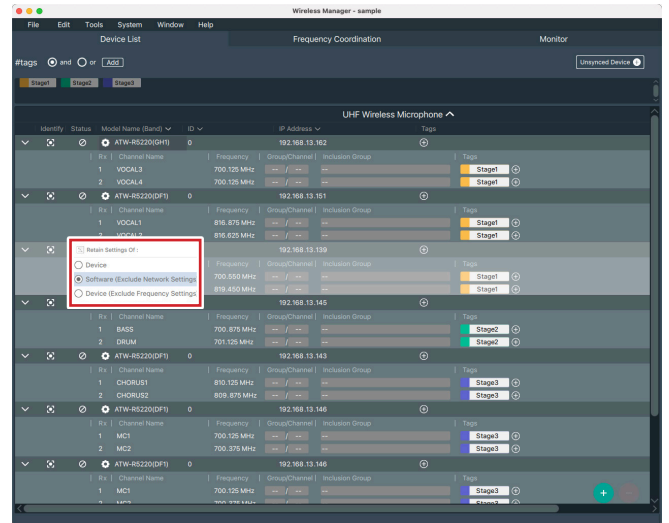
Wireless Manager - sample

File Edit Tools System Window Help

Device List | Frequency Coordination | Monitor

#tags and or Add

Unsynced Device 5

Stage1 Stage2 Stage3

UHF Wireless Microphone

Identify Status Model Name (Band) ID IP Address Tags

ATW-R5220(GH1) 0 192.168.13.162

| Rx | Channel Name | Frequency | Group/Channel | Inclusion Group | Tags |
|---|---|---|---|---|---|
| 1 | VOCAL3 | 700.125 MHz | -- / -- | -- | Stage1 |
| 2 | VOCAL4 | 700.125 MHz | -- / -- | -- | Stage1 |

ATW-R5220(DF1) 0 192.168.13.151

| Rx | Channel Name | Frequency | Group/Channel | Inclusion Group | Tags |
|---|---|---|---|---|---|
| 1 | VOCAL1 | 816.875 MHz | -- / -- | -- | Stage1 |
| 2 | VOCAL2 | 816.625 MHz | -- / -- | -- | Stage1 |

192.168.13.139

Retain Settings Of :
Device
Software (Exclude Network Settings)
Device (Exclude Frequency Settings)

| Rx | Channel Name | Frequency | Group/Channel | Inclusion Group | Tags |
|---|---|---|---|---|---|
| | | 700.550 MHz | -- / -- | -- | Stage1 |
| | | 819.450 MHz | -- / -- | -- | Stage1 |

192.168.13.145

| Rx | Channel Name | Frequency | Group/Channel | Inclusion Group | Tags |
|---|---|---|---|---|---|
| 1 | BASS | 700.875 MHz | -- / -- | -- | Stage2 |
| 2 | DRUM | 701.125 MHz | -- / -- | -- | Stage2 |

ATW-R5220(DF1) 0 192.168.13.143

| Rx | Channel Name | Frequency | Group/Channel | Inclusion Group | Tags |
|---|---|---|---|---|---|
| 1 | CHORUS1 | 810.125 MHz | -- / -- | -- | Stage3 |
| 2 | CHORUS2 | 809.875 MHz | -- / -- | -- | Stage3 |

ATW-R5220(DF1) 0 192.168.13.146

| Rx | Channel Name | Frequency | Group/Channel | Inclusion Group | Tags |
|---|---|---|---|---|---|
| 1 | MC1 | 700.125 MHz | -- / -- | -- | Stage3 |
| 2 | MC2 | 700.375 MHz | -- / -- | -- | Stage3 |

ATW-R5220(DF1) 0 192.168.13.146

| Rx | Channel Name | Frequency | Group/Channel | Inclusion Group | Tags |
|---|---|---|---|---|---|
| 1 | MC1 | 700.125 MHz | -- / -- | -- | Stage3 |
| 2 | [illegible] | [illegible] | | | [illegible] |